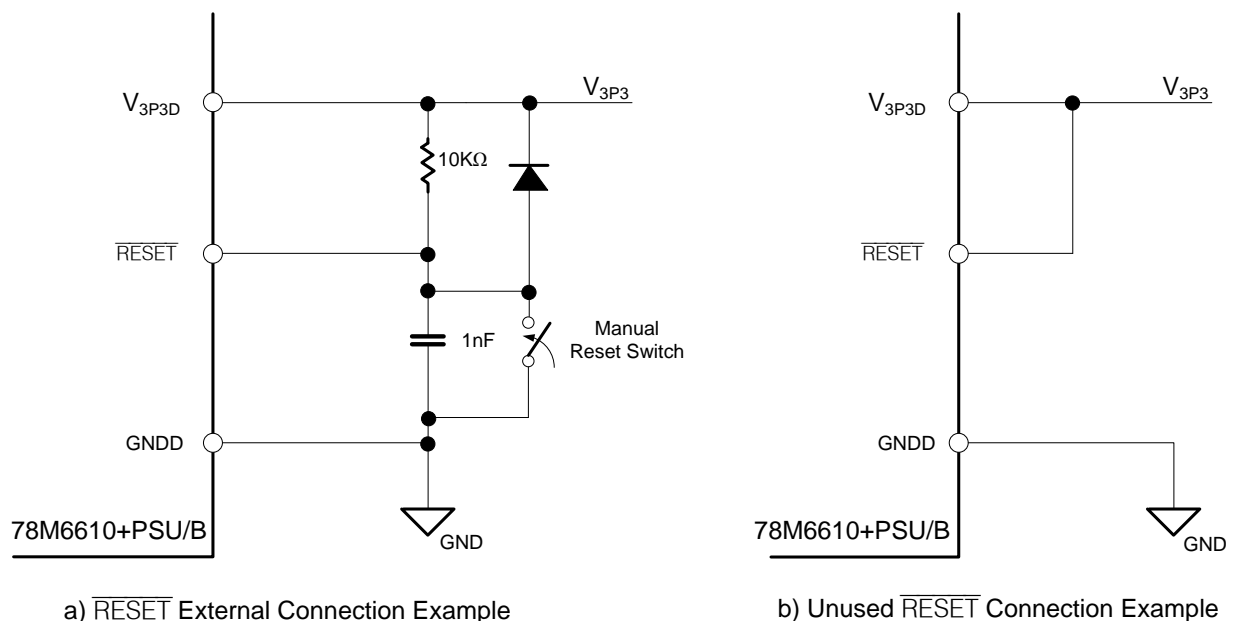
$V_{3P3D}$

$V_{3P3}$

10KΩ

$\overline{\text{RESET}}$

1nF

Manual Reset Switch

GNDD

78M6610+PSU/B

GND

a) $\overline{\text{RESET}}$ External Connection Example

$V_{3P3D}$

$V_{3P3}$

$\overline{\text{RESET}}$

GNDD

78M6610+PSU/B

GND

b) Unused $\overline{\text{RESET}}$ Connection Example